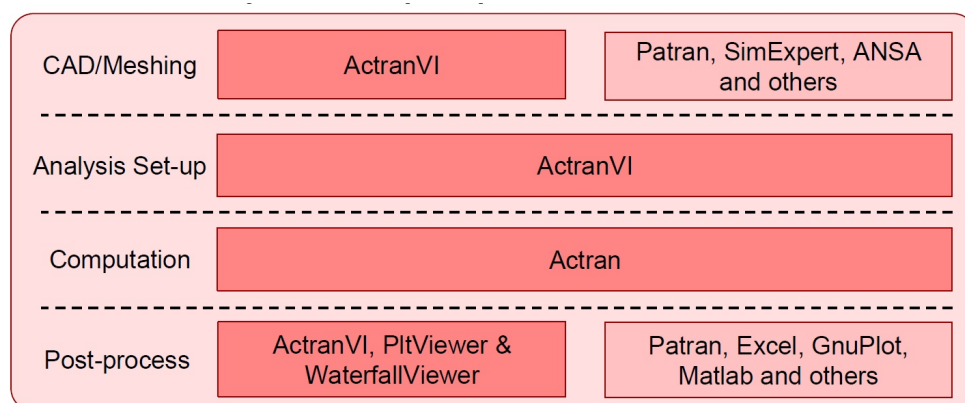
CAD/Meshing

ActranVI

Patran, SimExpert, ANSA and others

Analysis Set-up

ActranVI

Computation

Actran

Post-process

ActranVI, PltViewer & WaterfallViewer

Patran, Excel, GnuPlot, Matlab and others